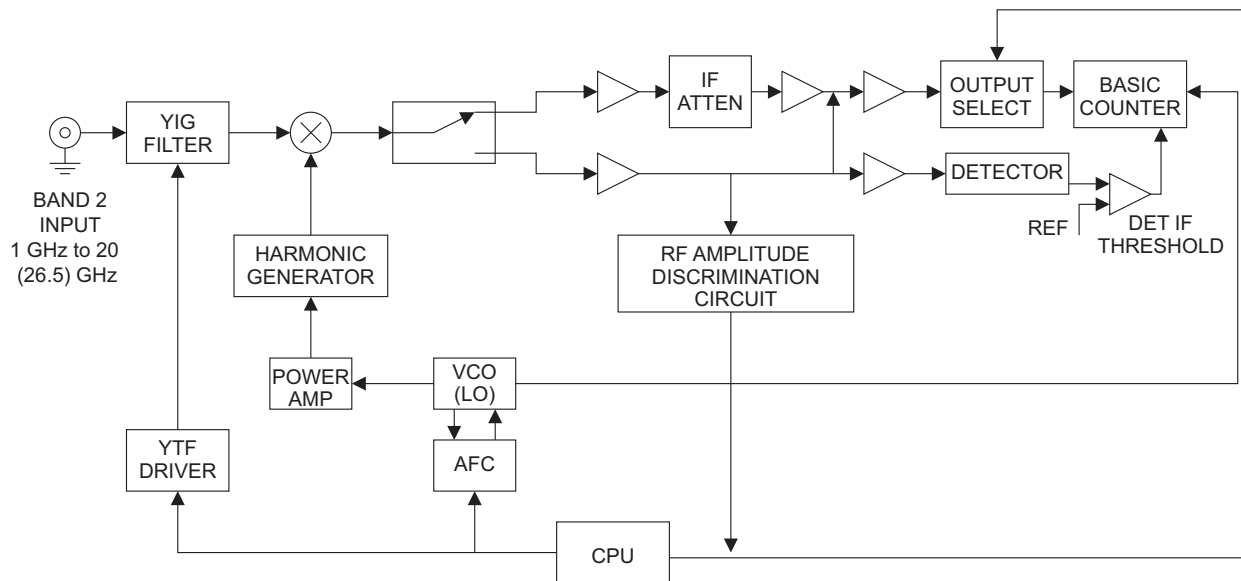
BAND 2 INPUT 1 GHz to 20 (26.5) GHz

YIG FILTER

IF ATTEN

OUTPUT SELECT

BASIC COUNTER

DETECTOR

REF

DET IF THRESHOLD

HARMONIC GENERATOR

RF AMPLITUDE DISCRIMINATION CIRCUIT

POWER AMP

VCO (LO)

YTF DRIVER

AFC

CPU